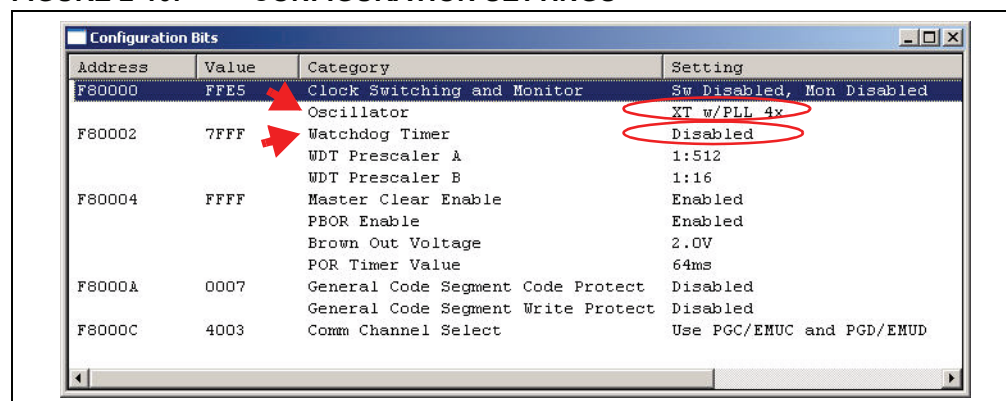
Configuration Bits

| Address | Value | Category | Setting |
|---|---|---|---|
| F80000 | FFE5 | Clock Switching and Monitor | Sw Disabled, Mon Disabled |
| | | Oscillator | XT w/PLL 4x |
| F80002 | 7FFF | Watchdog Timer | Disabled |
| | | WDT Prescaler A | 1:512 |
| | | WDT Prescaler B | 1:16 |
| F80004 | FFFF | Master Clear Enable | Enabled |
| | | PBOR Enable | Enabled |
| | | Brown Out Voltage | 2.0V |
| | | POR Timer Value | 64ms |
| F8000A | 0007 | General Code Segment Code Protect | Disabled |
| | | General Code Segment Write Protect | Disabled |
| F8000C | 4003 | Comm Channel Select | Use PGC/EMUC and PGD/EMUD |